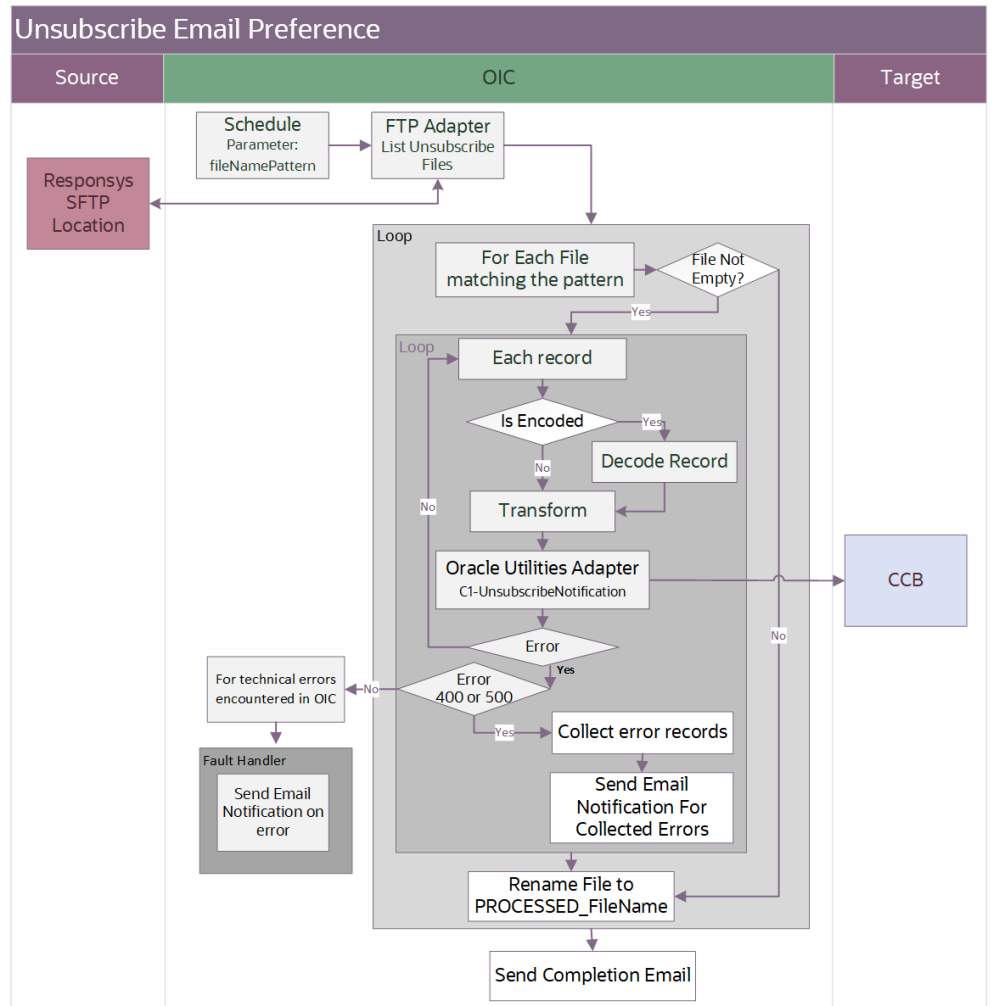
Unsubscribe Email Preference

Source

OIC

Target

Schedule
Parameter: fileNamePattern

FTP Adapter
List Unsubscribe Files

Responsys SFTP Location

Loop

For Each File matching the pattern

File Not Empty?

Yes

Loop

Each record

Is Encoded

Yes

Decode Record

No

No

Transform

Oracle Utilities Adapter
C1-UnsubscribeNotification

CCB

No

Error

Yes

For technical errors encountered in OIC

No

Error
400 or 500

Yes

Collect error records

Fault Handler

Send Email Notification on error

Send Email Notification For Collected Errors

Rename File to PROCESSED_FileName

Send Completion Email